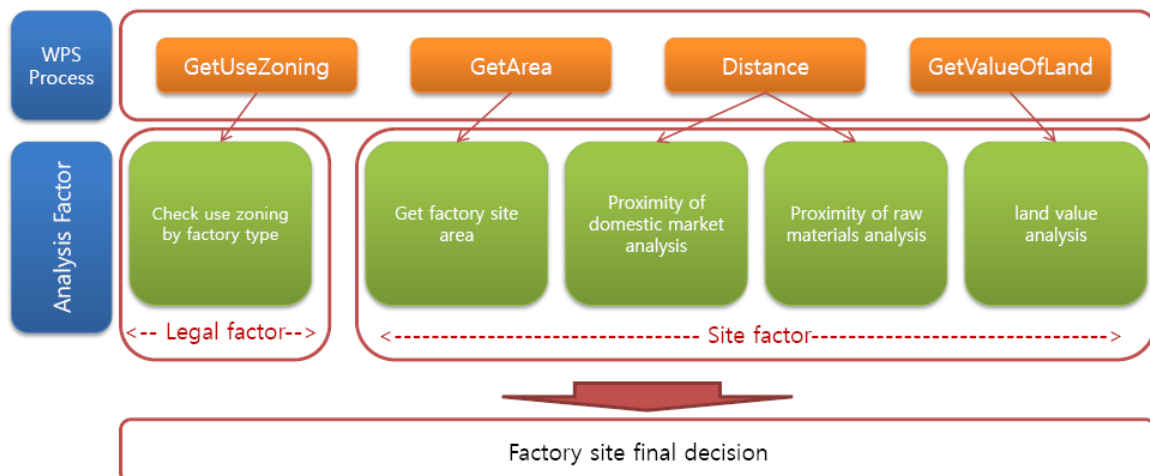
WPS Process

GetUseZoning

GetArea

Distance

GetValueOfLand

Analysis Factor

Check use zoning by factory type

Get factory site area

Proximity of domestic market analysis

Proximity of raw materials analysis

land value analysis

<-- Legal factor-->

<------------------------------------ Site factor------------------------------------>

Factory site final decision